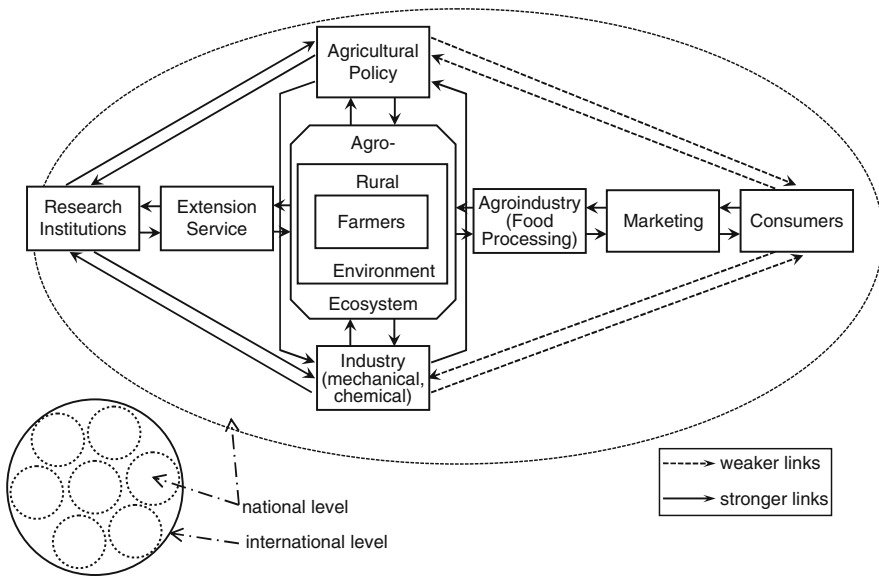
Agricultural Policy

Agro-

Rural

Research Institutions

Extension Service

Farmers

Agroindustry (Food Processing)

Marketing

Consumers

Environment

Ecosystem

Industry (mechanical, chemical)

national level

international level

weaker links

stronger links